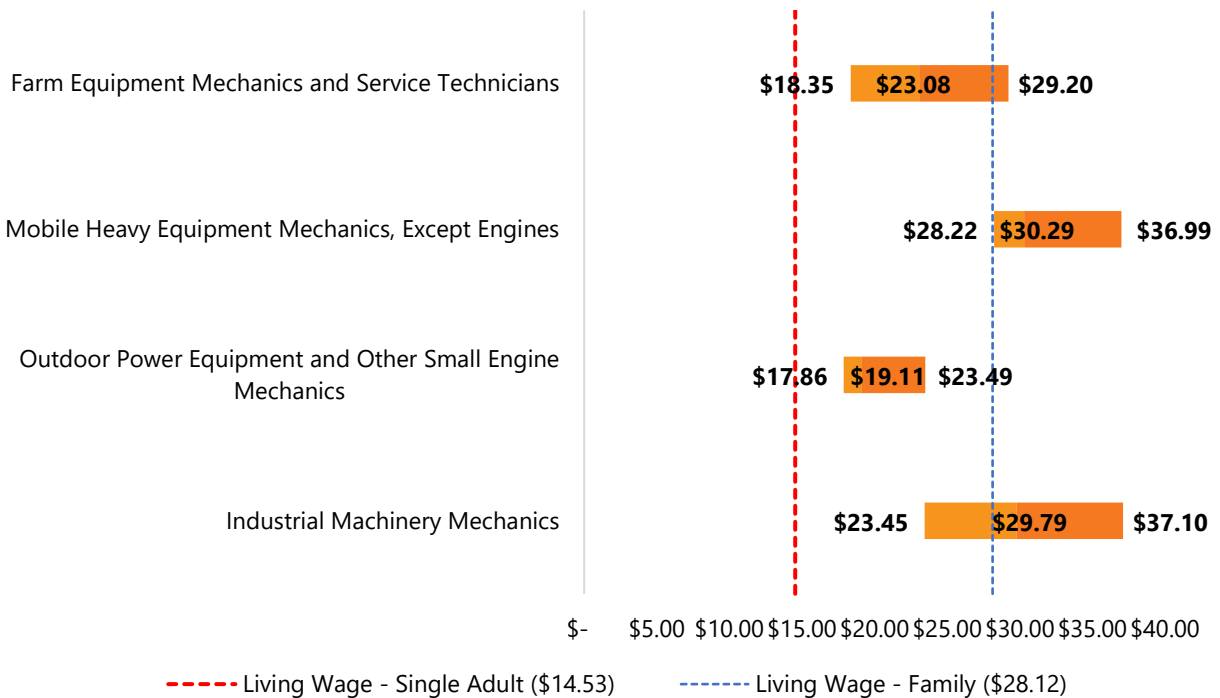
Farm Equipment Mechanics and Service Technicians
$18.35 $23.08 $29.20

Mobile Heavy Equipment Mechanics, Except Engines
$28.22 $30.29 $36.99

Outdoor Power Equipment and Other Small Engine Mechanics
$17.86 $19.11 $23.49

Industrial Machinery Mechanics
$23.45 $29.79 $37.10

$- $5.00 $10.00 $15.00 $20.00 $25.00 $30.00 $35.00 $40.00

Living Wage - Single Adult ($14.53) Living Wage - Family ($28.12)